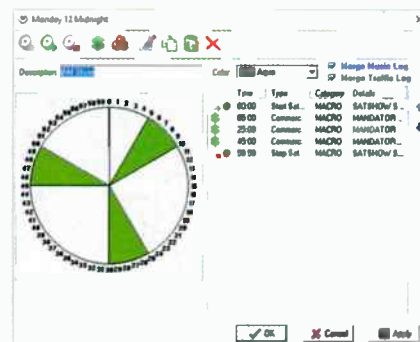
Monday 12 Midnight

Description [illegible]

Color Aqua

Merge Music Log

Merge Traffic Log

| Time | Type | Category | Details |
|---|---|---|---|
| 00:00 | Start Set | MACRO | SATSHOW S... |
| 08:00 | Commerc | MACRO | MANDATOR... |
| 25:00 | Commerc | MACRO | MANDATOR |
| 45:00 | Commerc | MACRO | MANDATOR... |
| 59:59 | Stop Set | MACRO | SATSHOW S... |

OK

Cancel

Apply